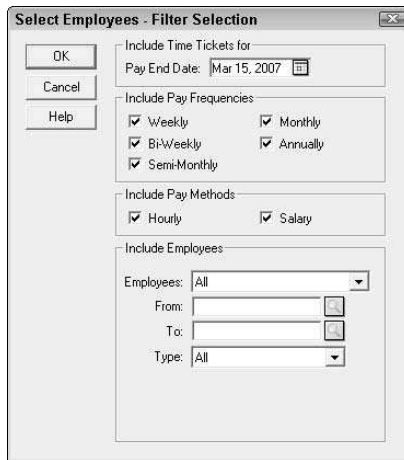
Select Employees - Filter Selection

OK
Cancel
Help

Include Time Tickets for
Pay End Date: Mar 15, 2007

Include Pay Frequencies
Weekly
Monthly
Bi-Weekly
Annually
Semi-Monthly

Include Pay Methods
Hourly
Salary

Include Employees
Employees: All
From:
To:
Type: All